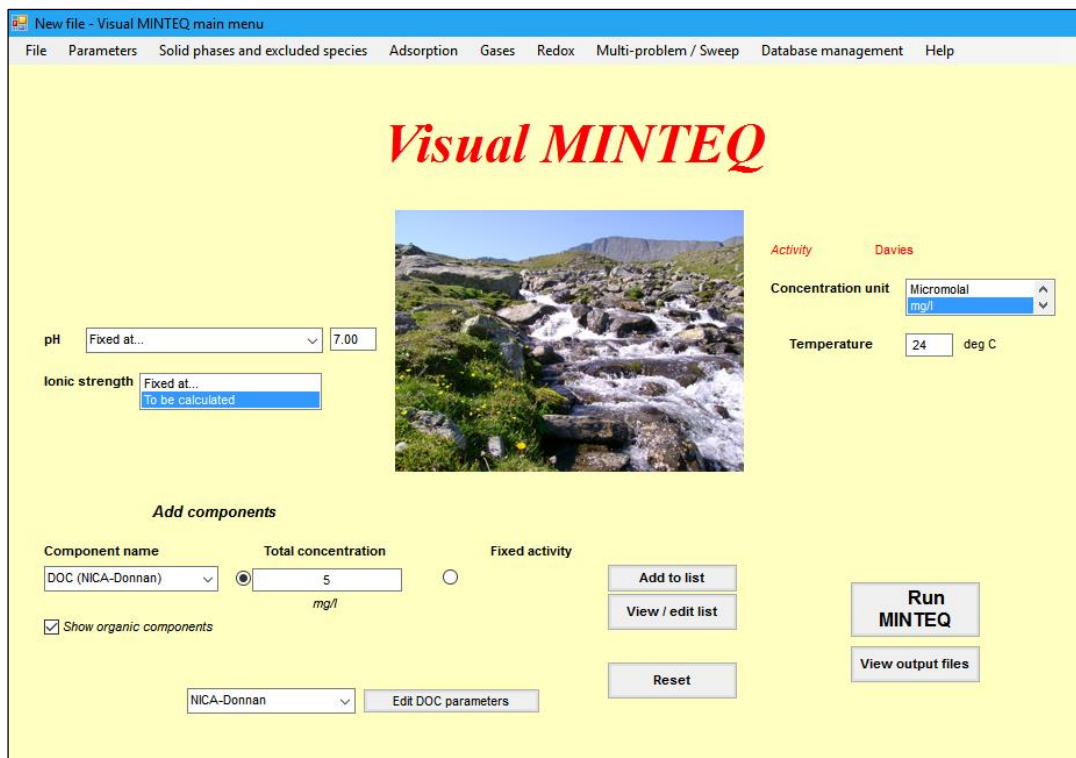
New file - Visual MINTEQ main menu

File Parameters Solid phases and excluded species Adsorption Gases Redox Multi-problem / Sweep Database management Help

Visual MINTEQ

Activity Davies

Concentration unit Micromolal mg/l

pH Fixed at... 7.00

Temperature 24 deg C

Ionic strength Fixed at... To be calculated

Add components

Component name Total concentration Fixed activity

DOC (NICA-Donnan) 5

mg/l

Show organic components

Add to list

View / edit list

Run MINTEQ

View output files

Reset

NICA-Donnan Edit DOC parameters